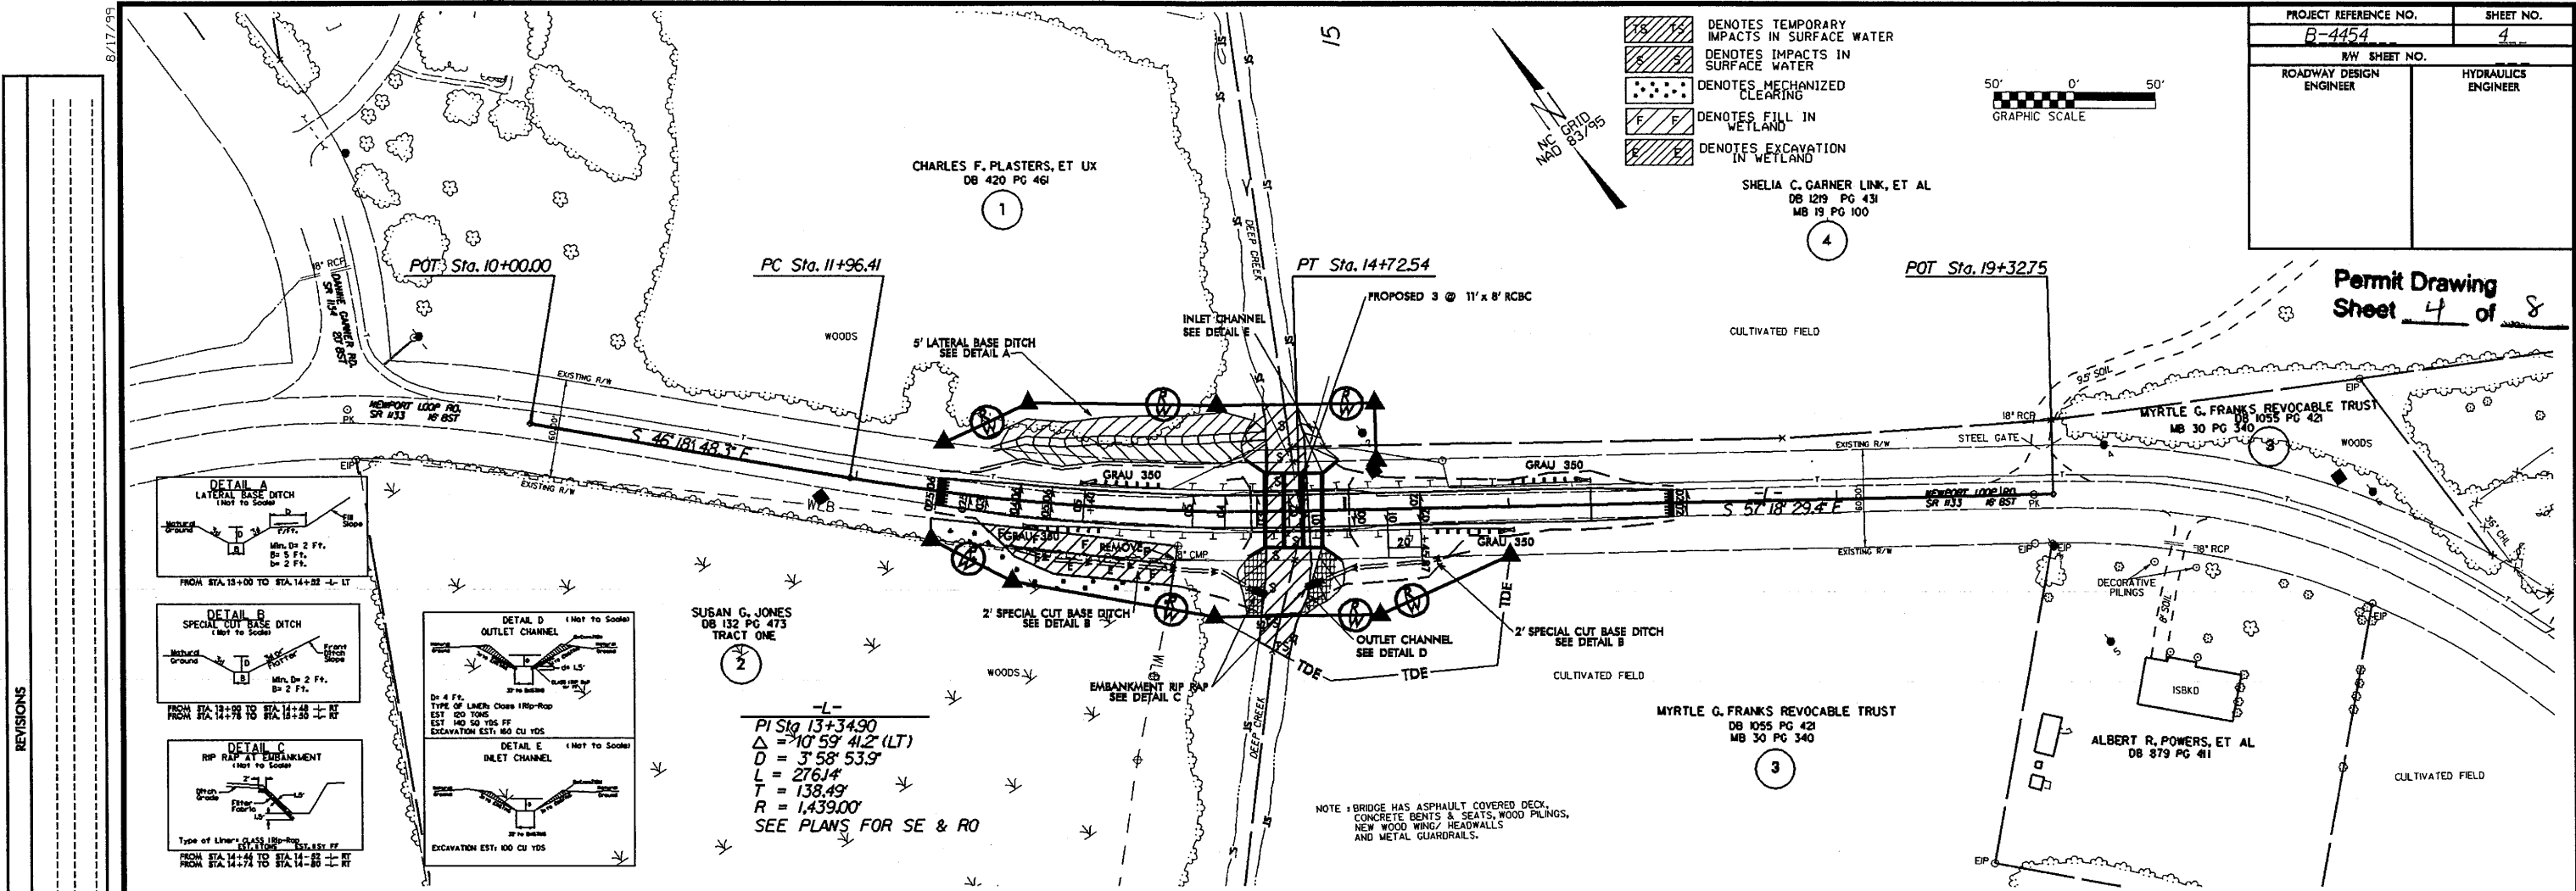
8/17/99

REVISIONS

| PROJECT REFERENCE NO. | SHEET NO. |
|---|---|
| B-4454 | 4 |
| R/W SHEET NO. | |
| ROADWAY DESIGN ENGINEER | HYDRAULICS ENGINEER |

DENOTES TEMPORARY IMPACTS IN SURFACE WATER
DENOTES IMPACTS IN SURFACE WATER
DENOTES MECHANIZED CLEARING
DENOTES FILL IN WETLAND
DENOTES EXCAVATION IN WETLAND

50' 0' 50'
GRAPHIC SCALE

NC GRID NAD 83/95

15

CHARLES F. PLASTERS, ET UX
DB 420 PG 461
1

SHELIA C. GARNER LINK, ET AL
DB 1219 PG 431
MB 19 PG 100
4

Permit Drawing Sheet 4 of 8

POT Sta. 10+00.00
PC Sta. 11+96.41
PT Sta. 14+72.54
POT Sta. 19+32.75

PROPOSED 3 @ 11' x 8' RCBC
INLET CHANNEL SEE DETAIL E
5' LATERAL BASE DITCH SEE DETAIL A
WOODS
CULTIVATED FIELD
DEEP CREEK
18" RCP
DANNIE GARNER RD. SR 1134 18' BST
NEWPORT LOOP RD. SR 1133 18' BST
EXISTING R/W
PK
EIP
S 46°18'48.3" E
S 57°18'29.4" E
GRAU 350
WLB
REMOVE
18" CMP
20'
STEEL GATE
MYRTLE G. FRANKS REVOCABLE TRUST
DB 1055 PG 421
MB 30 PG 340
3
9.5' SOIL
18" RCP
DECORATIVE PILINGS
8' SOIL
ISBKD

DETAIL A
LATERAL BASE DITCH
(Not to Scale)
Natural Ground
Fill Slope
Min. D= 2 Ft.
B= 5 Ft.
b= 2 Ft.
FROM STA. 13+00 TO STA. 14+82 -L- LT

DETAIL B
SPECIAL CUT BASE DITCH
(Not to Scale)
Natural Ground
Front Ditch Slope
Min. D= 2 Ft.
B= 2 Ft.
FROM STA. 13+00 TO STA. 14+48 -L- RT
FROM STA. 14+78 TO STA. 15+50 -L- RT

DETAIL C
RIP RAP AT EMBANKMENT
(Not to Scale)
Ditch Grade
Filter Fabric
Type of Liner: CLASS I Rip-Rap
EST. 5 TONS EST. 8 SY FF
FROM STA. 14+46 TO STA. 14+52 -L- RT
FROM STA. 14+74 TO STA. 14+80 -L- RT

DETAIL D (Not to Scale)
OUTLET CHANNEL
D= 4 Ft.
TYPE OF LINER: Class I Rip-Rap
EST 120 TONS
EST 140 SQ YDS FF
EXCAVATION EST: 160 CU YDS

DETAIL E (Not to Scale)
INLET CHANNEL
EXCAVATION EST: 100 CU YDS

SUSAN G. JONES
DB 132 PG 473
TRACT ONE
2

-L-
PI Sta 13+34.90
Δ = 10°59'41.2" (LT)
D = 3°58'53.9"
L = 276.14'
T = 138.49'
R = 1,439.00'
SEE PLANS FOR SE & RO

2' SPECIAL CUT BASE DITCH SEE DETAIL B
EMBANKMENT RIP RAP SEE DETAIL C
OUTLET CHANNEL SEE DETAIL D
2' SPECIAL CUT BASE DITCH SEE DETAIL B
TDE
TDE
TDE

MYRTLE G. FRANKS REVOCABLE TRUST
DB 1055 PG 421
MB 30 PG 340
3

ALBERT R. POWERS, ET AL
DB 879 PG 411

CULTIVATED FIELD

NOTE : BRIDGE HAS ASPHAULT COVERED DECK, CONCRETE BENTS & SEATS, WOOD PILINGS, NEW WOOD WING/ HEADWALLS AND METAL GUARDRAILS.